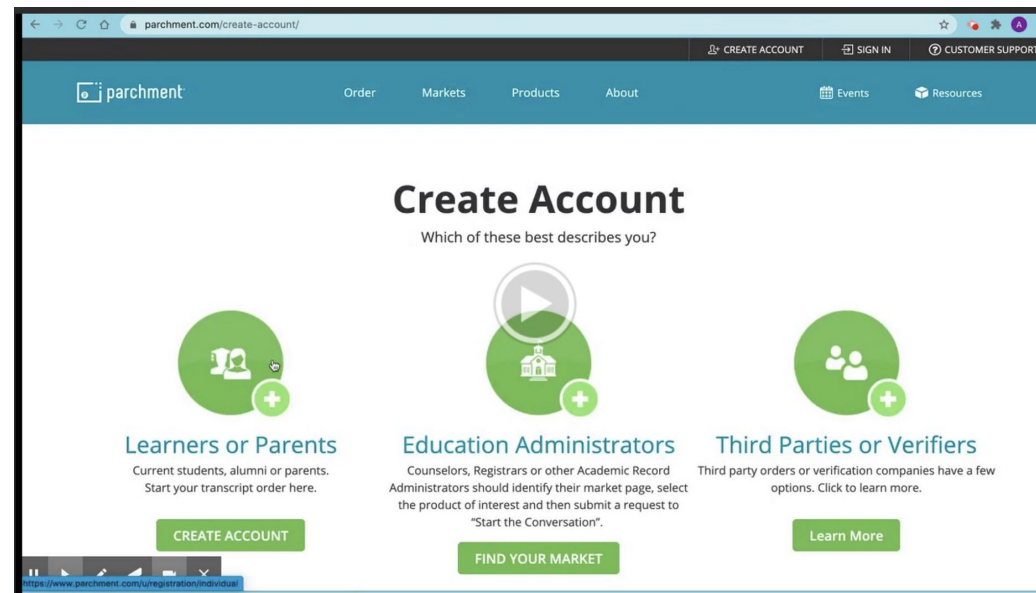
parchment.com/create-account/

CREATE ACCOUNT SIGN IN CUSTOMER SUPPORT

parchment Order Markets Products About Events Resources

Create Account

Which of these best describes you?

Learners or Parents

Current students, alumni or parents. Start your transcript order here.

CREATE ACCOUNT

Education Administrators

Counselors, Registrars or other Academic Record Administrators should identify their market page, select the product of interest and then submit a request to "Start the Conversation".

FIND YOUR MARKET

Third Parties or Verifiers

Third party orders or verification companies have a few options. Click to learn more.

Learn More

https://www.parchment.com/u/registration/individual